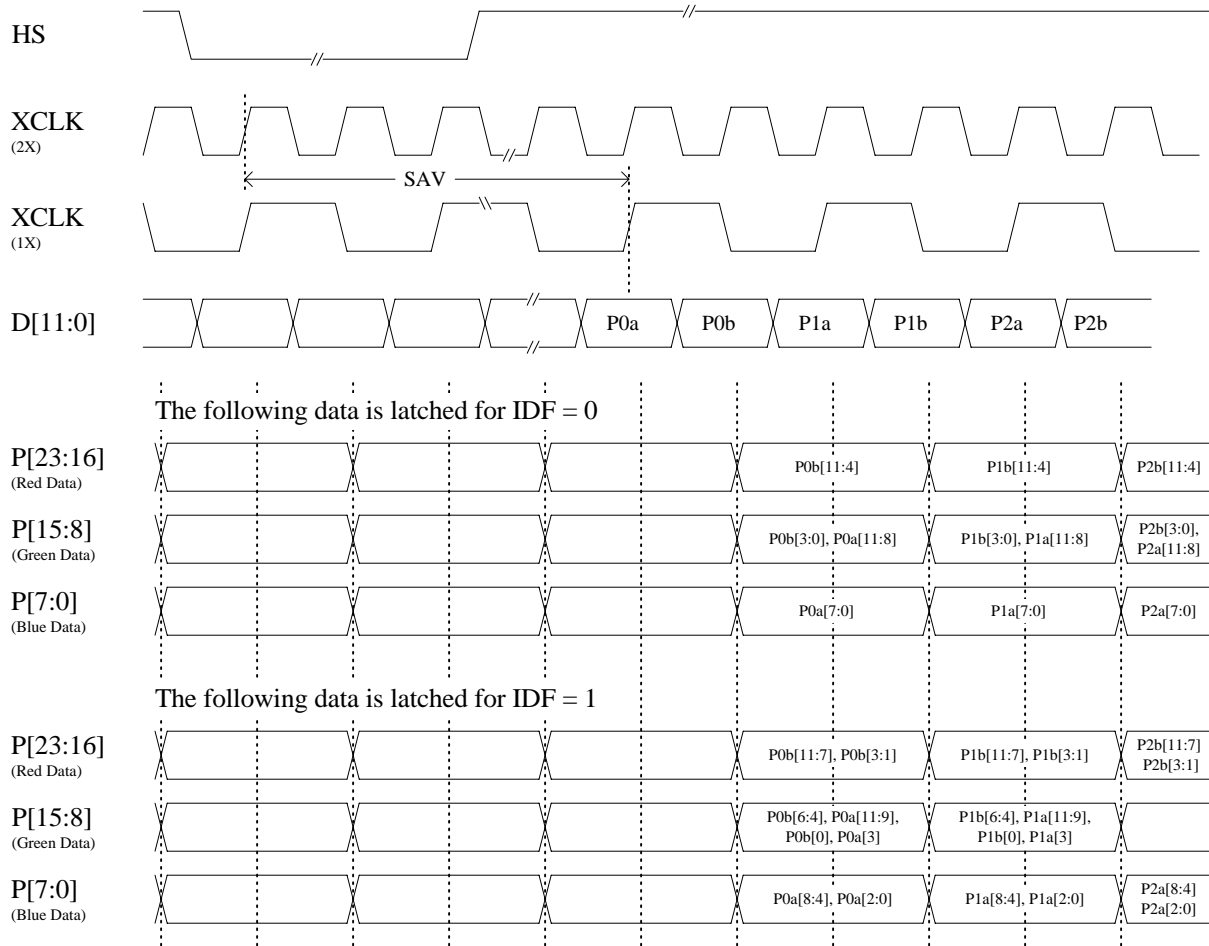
HS

XCLK
(2X)

SAV

XCLK
(1X)

D[11:0]

P0a P0b P1a P1b P2a P2b

The following data is latched for IDF = 0

P[23:16]
(Red Data)

P0b[11:4] P1b[11:4] P2b[11:4]

P[15:8]
(Green Data)

P0b[3:0], P0a[11:8] P1b[3:0], P1a[11:8] P2b[3:0], P2a[11:8]

P[7:0]
(Blue Data)

P0a[7:0] P1a[7:0] P2a[7:0]

The following data is latched for IDF = 1

P[23:16]
(Red Data)

P0b[11:7], P0b[3:1] P1b[11:7], P1b[3:1] P2b[11:7] P2b[3:1]

P[15:8]
(Green Data)

P0b[6:4], P0a[11:9], P0b[0], P0a[3] P1b[6:4], P1a[11:9], P1b[0], P1a[3]

P[7:0]
(Blue Data)

P0a[8:4], P0a[2:0] P1a[8:4], P1a[2:0] P2a[8:4] P2a[2:0]